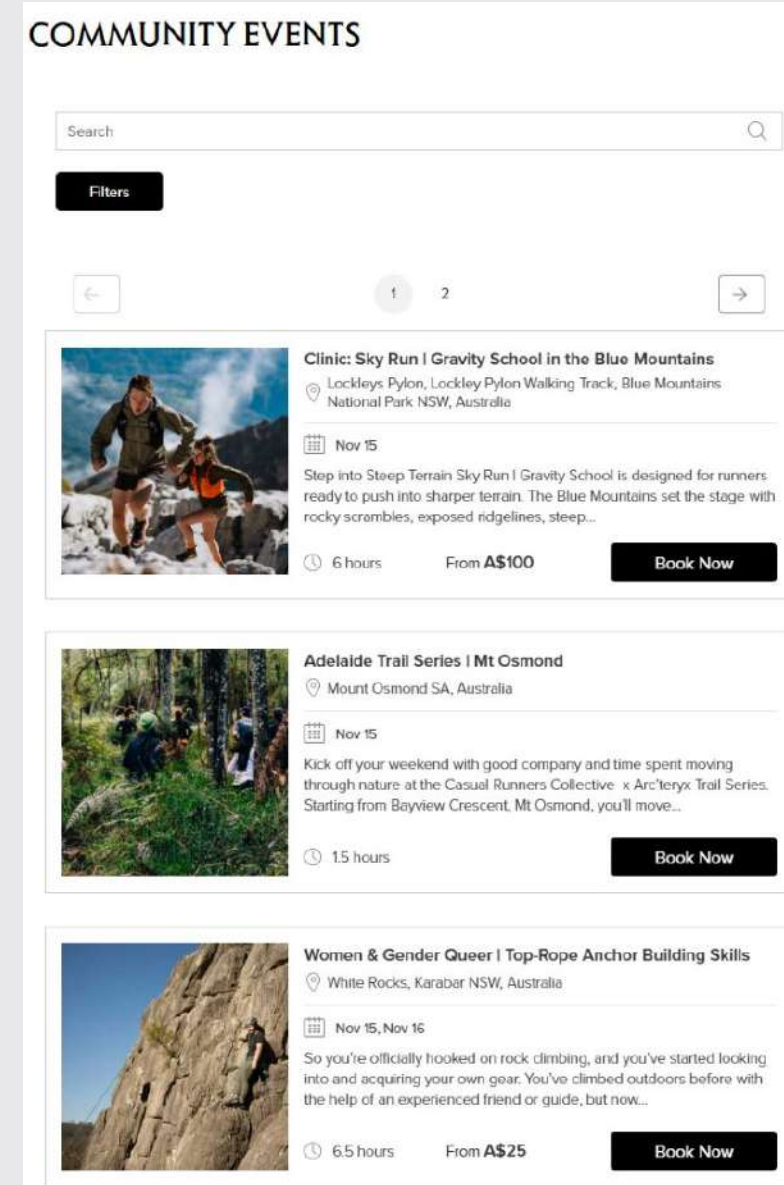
COMMUNITY EVENTS

Search

Filters

1 2

Clinic: Sky Run | Gravity School in the Blue Mountains

Lockleys Pylon, Lockley Pylon Walking Track, Blue Mountains National Park NSW, Australia

Nov 15

Step into Steep Terrain Sky Run | Gravity School is designed for runners ready to push into sharper terrain. The Blue Mountains set the stage with rocky scrambles, exposed ridgelines, steep...

6 hours

From A$100

Book Now

Adelaide Trail Series | Mt Osmond

Mount Osmond SA, Australia

Nov 15

Kick off your weekend with good company and time spent moving through nature at the Casual Runners Collective x Arc'teryx Trail Series. Starting from Bayview Crescent, Mt Osmond, you'll move...

1.5 hours

Book Now

Women & Gender Queer | Top-Rope Anchor Building Skills

White Rocks, Karabar NSW, Australia

Nov 15, Nov 16

So you're officially hooked on rock climbing, and you've started looking into and acquiring your own gear. You've climbed outdoors before with the help of an experienced friend or guide, but now...

6.5 hours

From A$25

Book Now